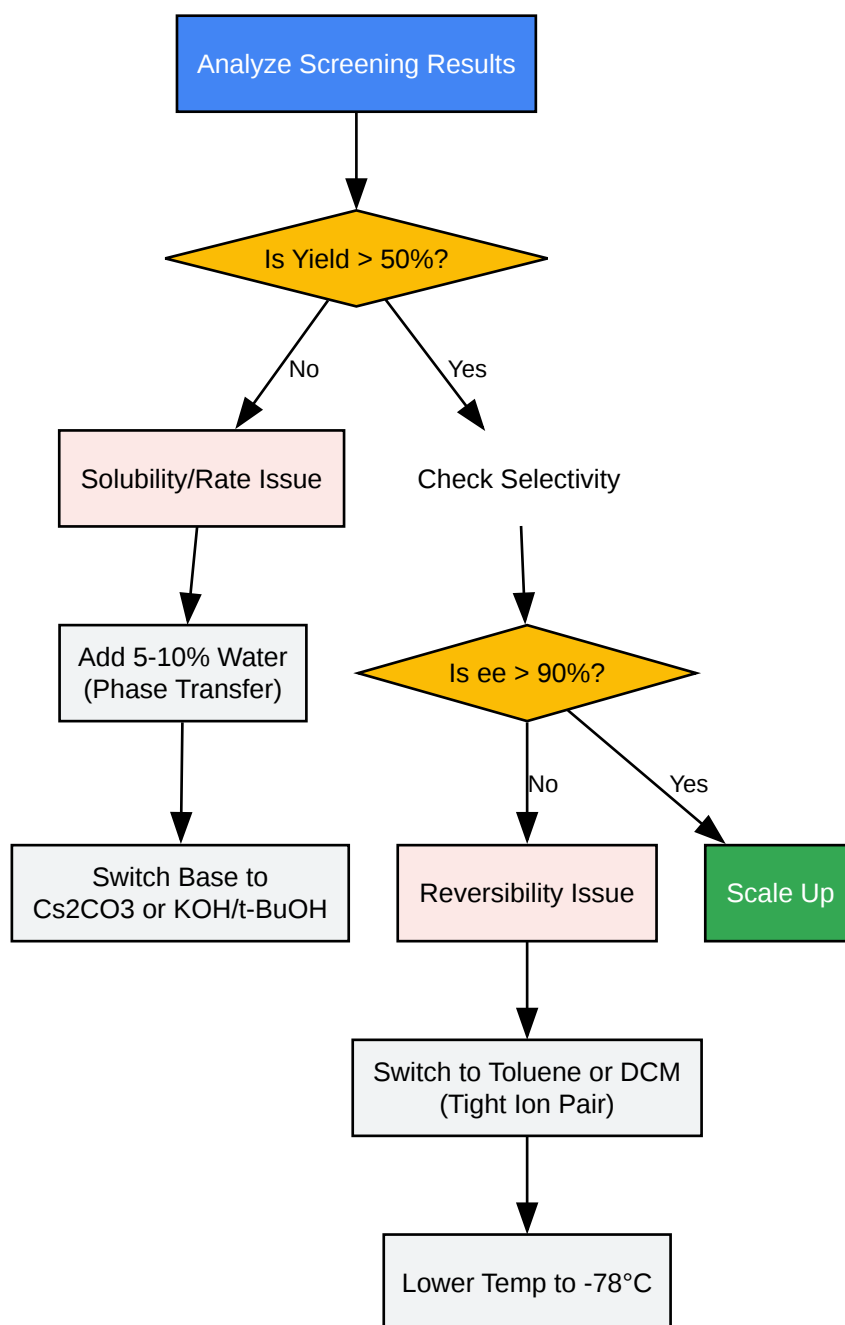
Analyze Screening Results

Is Yield > 50%?

No

Yes

Solubility/Rate Issue

Check Selectivity

Add 5-10% Water (Phase Transfer)

Is ee > 90%?

No

Yes

Switch Base to Cs2CO3 or KOH/t-BuOH

Reversibility Issue

Scale Up

Switch to Toluene or DCM (Tight Ion Pair)

Lower Temp to -78°C